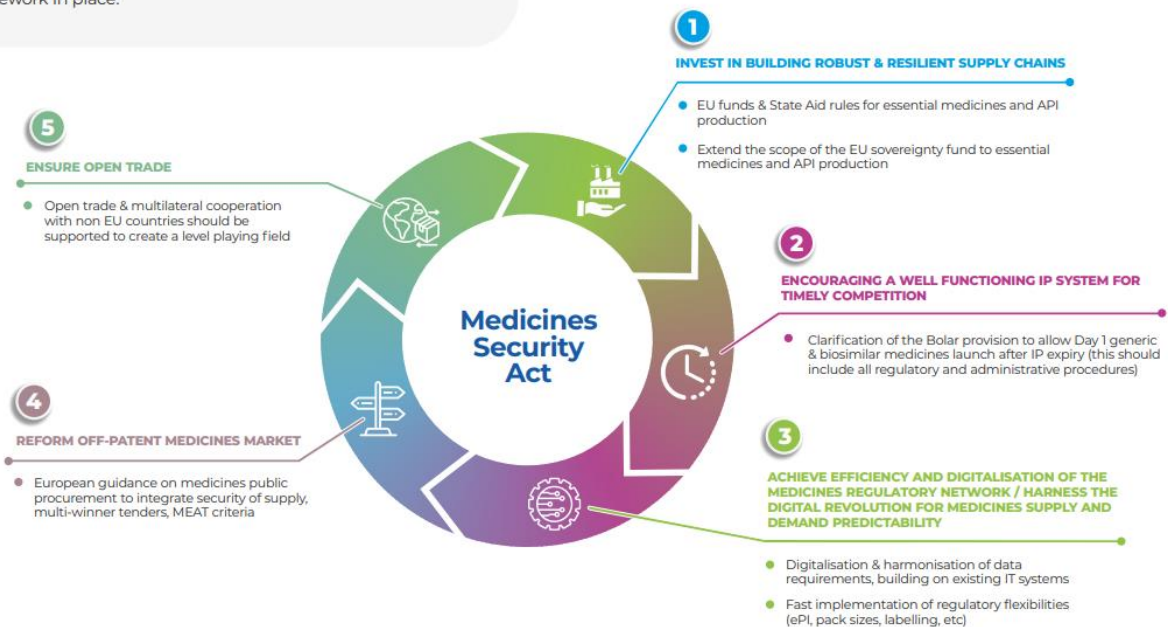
ework in place.

1

INVEST IN BUILDING ROBUST & RESILIENT SUPPLY CHAINS

- EU funds & State Aid rules for essential medicines and API production
- Extend the scope of the EU sovereignty fund to essential medicines and API production

5

ENSURE OPEN TRADE

- Open trade & multilateral cooperation with non EU countries should be supported to create a level playing field

Medicines Security Act

2

ENCOURAGING A WELL FUNCTIONING IP SYSTEM FOR TIMELY COMPETITION

- Clarification of the Bolar provision to allow Day 1 generic & biosimilar medicines launch after IP expiry (this should include all regulatory and administrative procedures)

4

REFORM OFF-PATENT MEDICINES MARKET

- European guidance on medicines public procurement to integrate security of supply, multi-winner tenders, MEAT criteria

3

ACHIEVE EFFICIENCY AND DIGITALISATION OF THE MEDICINES REGULATORY NETWORK / HARNESS THE DIGITAL REVOLUTION FOR MEDICINES SUPPLY AND DEMAND PREDICTABILITY

- Digitalisation & harmonisation of data requirements, building on existing IT systems
- Fast implementation of regulatory flexibilities (ePI, pack sizes, labelling, etc)